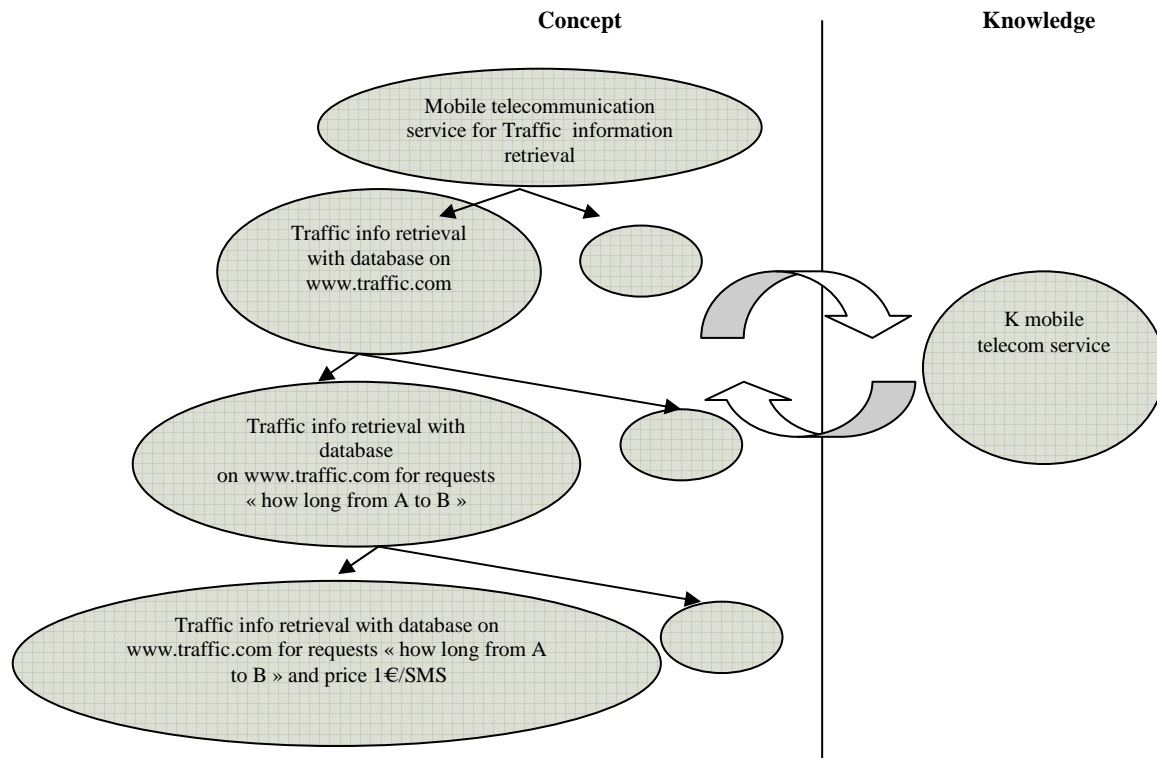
Concept

Knowledge

Mobile telecommunication service for Traffic information retrieval

Traffic info retrieval with database on www.traffic.com

K mobile telecom service

Traffic info retrieval with database on www.traffic.com for requests « how long from A to B »

Traffic info retrieval with database on www.traffic.com for requests « how long from A to B » and price 1€/SMS